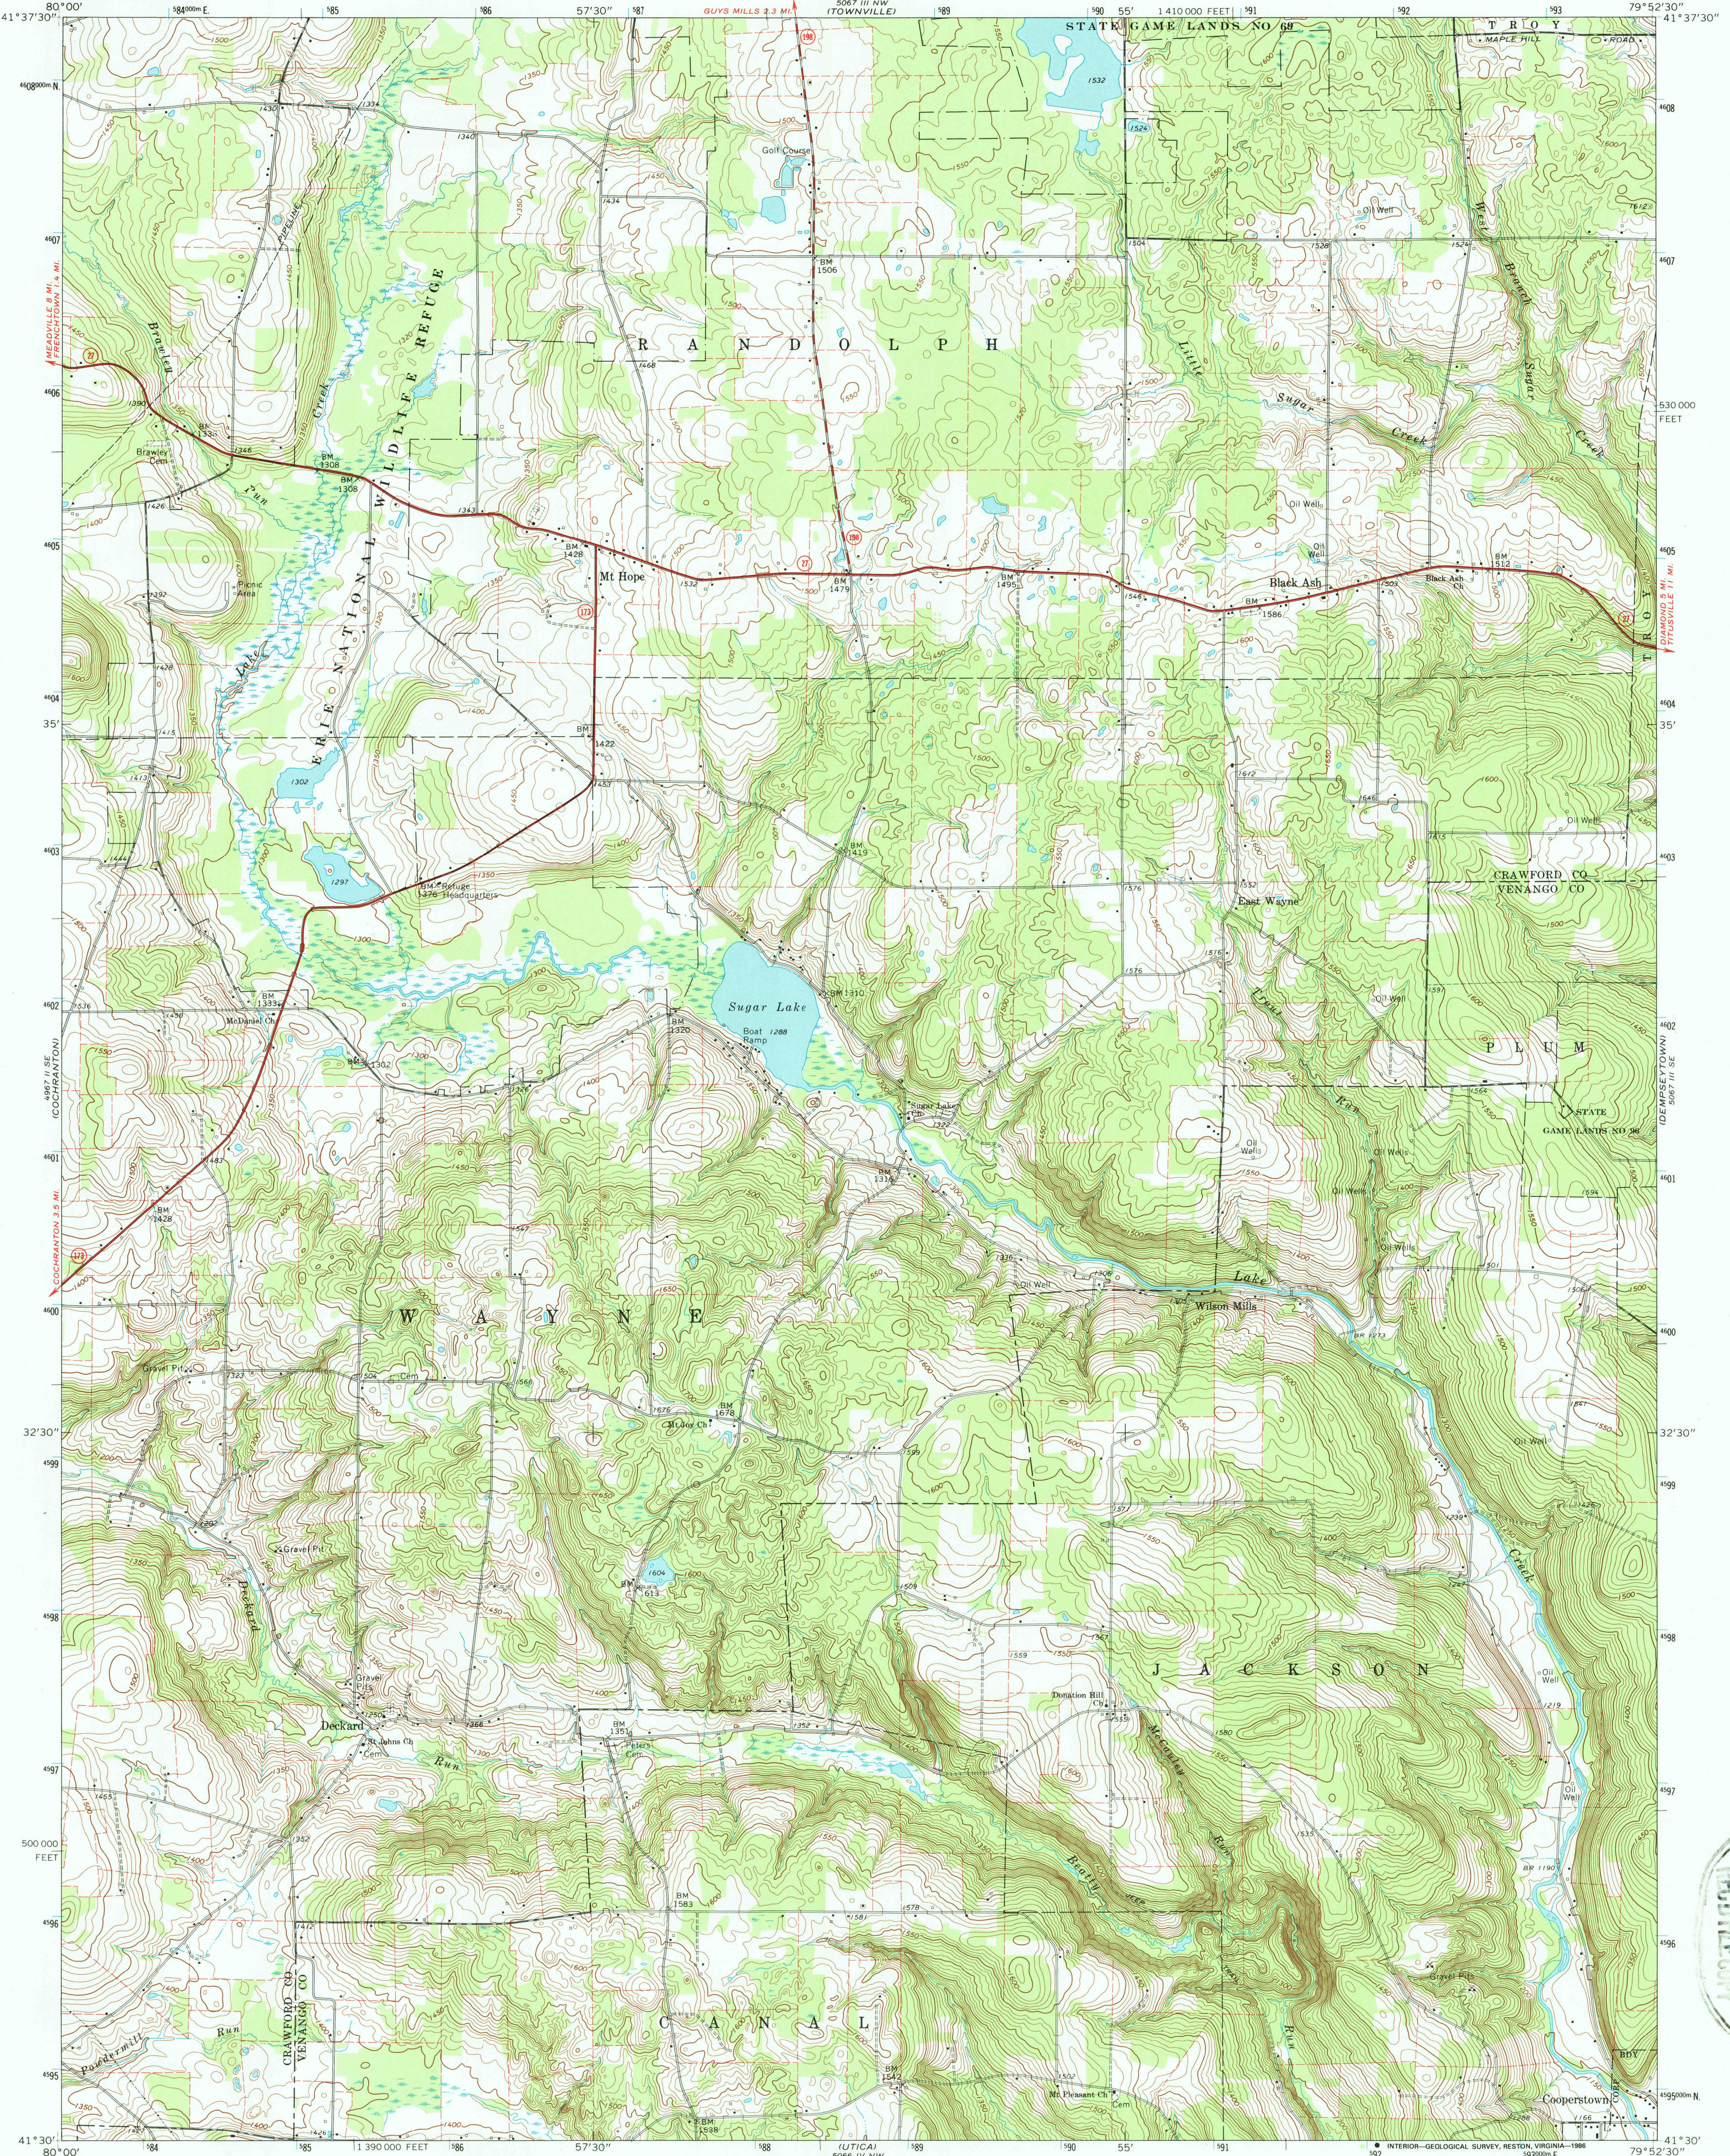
41°37'30"
80°00'
57'30"
GUYS MILLS 2.3 MI.
5067 III NW
(TOWNVILLE)
55'
1 410 000 FEET
79°52'30"
41°37'30"
STATE GAME LANDS NO 69
TROY
MAPLE HILL
Golf Course
1532
BM 1506
Oil Well
West Branch
Sugar Creek
Little Sugar Creek
R A N D O L P H
Brawley Run
Brawley Cem
Creek
E R I E N A T I O N A L W I L D L I F E R E F U G E
BM 1308
Picnic Area
Lake
BM 1426
Mt Hope
BM 1479
BM 1495
Black Ash
Black Ash Ch
BM 1512
BM 1586
530 000 FEET
35'
35'
BM 1422
1302
1297
Refuge Headquarters
BM 1419
East Wayne
CRAWFORD CO
VENANGO CO
Oil Wells
Sugar Lake
Boat Ramp
1288
BM 1310
McDaniel Ch
BM 1302
Sugar Lake
1317
P L U M
STATE GAME LANDS NO 39
Creek
Run
Oil Well
BM 1428
COCHRANTON 3.5 MI.
(COCHRANTON)
MEADVILLE 8 MI.
TITUSVILLE 11 MI.
(PLEASANTVILLE)
(GEORGETOWN)
Lake
Wilson Mills
W A Y N E
Gravel Pits
BM 1476
Mt Joy Ch
32'30"
32'30"
Oil Well
Creek
Gravel Pit
Deckard
1604
BM 1613
JACKSON
Deckard
Run
Gravel
Mt Lebanon Ch
Donation Hill Ch
BM 1351
Run
500 000 FEET
BM 1383
Beatty Run
CRAWFORD CO
VENANGO CO
C A N A L
Run
Gravel Pits
Run
BM 1544
Mt Pleasant Ch
Cooperstown
41°30'
80°00'
57'30"
1 390 000 FEET
(UTICA)
55'
79°52'30"
41°30'
INTERIOR—GEOLOGICAL SURVEY, RESTON, VIRGINIA—1968